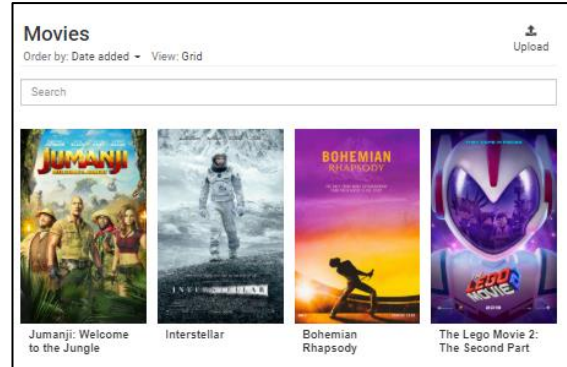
Movies
Order by: Date added View: Grid

Upload

Search

JUMANJI

INTERSTELLAR

BOHEMIAN RHAPSODY

THE LEGO MOVIE 2

Jumanji: Welcome to the Jungle

Interstellar

Bohemian Rhapsody

The Lego Movie 2: The Second Part